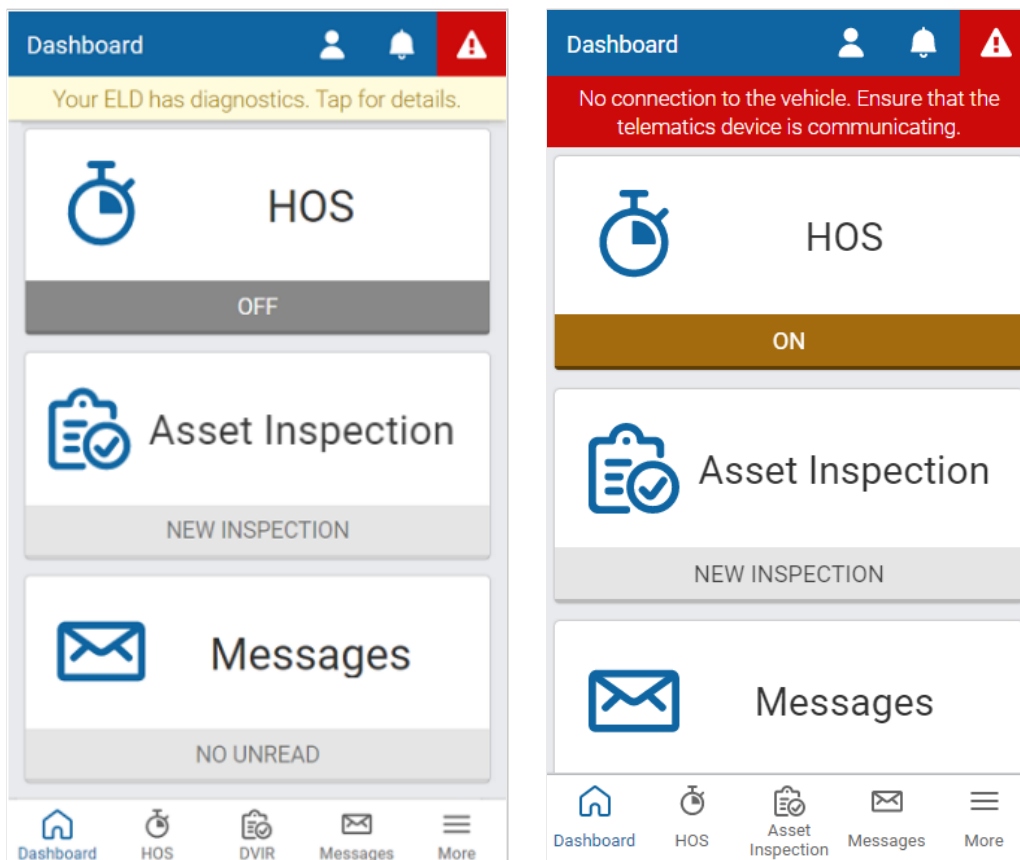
Dashboard

Your ELD has diagnostics. Tap for details.

HOS

OFF

Asset Inspection

NEW INSPECTION

Messages

NO UNREAD

Dashboard HOS DVIR Messages More

Dashboard

No connection to the vehicle. Ensure that the telematics device is communicating.

HOS

ON

Asset Inspection

NEW INSPECTION

Messages

Dashboard HOS Asset Inspection Messages More